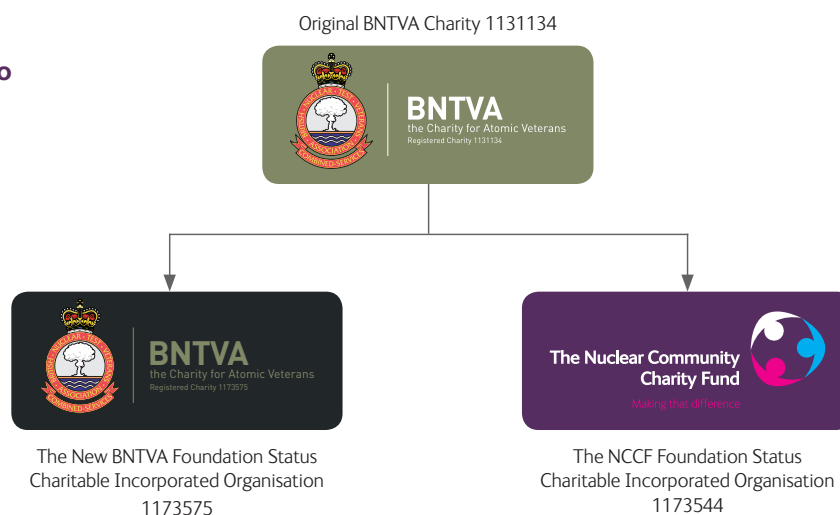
o

Original BNTVA Charity 1131134

NUCLEAR TEST VETERANS ASSOCIATION COMBINED SERVICES

BNTVA
the Charity for Atomic Veterans
Registered Charity 1131134

NUCLEAR TEST VETERANS ASSOCIATION COMBINED SERVICES

BNTVA
the Charity for Atomic Veterans
Registered Charity 1173575

The Nuclear Community Charity Fund
Making that difference

The New BNTVA Foundation Status
Charitable Incorporated Organisation
1173575

The NCCF Foundation Status
Charitable Incorporated Organisation
1173544